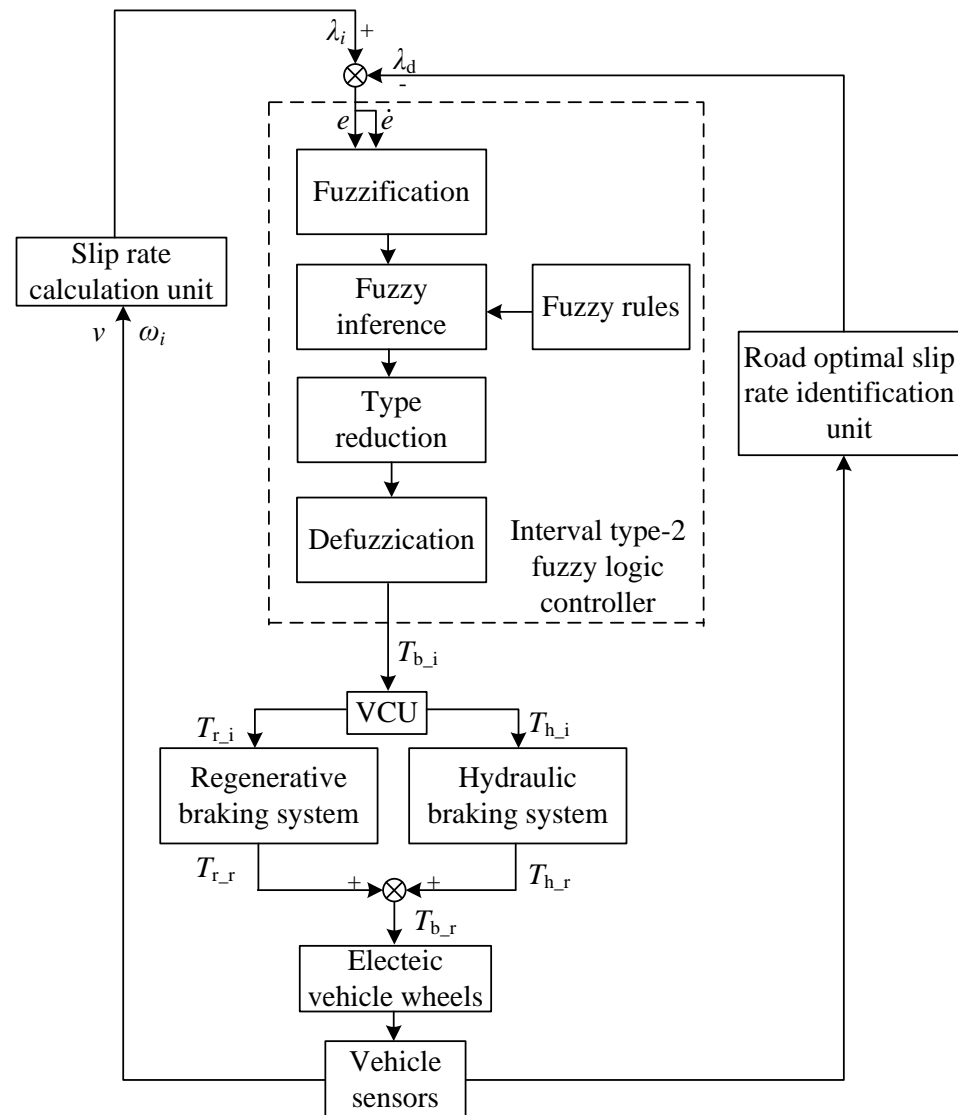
$\lambda_i$ +
$\lambda_d$
-
$e$ $\dot{e}$
Fuzzification
Slip rate calculation unit
Fuzzy inference
Fuzzy rules
$v$ $\omega_i$
Road optimal slip rate identification unit
Type reduction
Defuzzication
Interval type-2 fuzzy logic controller
$T_{b\_i}$
VCU
$T_{r\_i}$
$T_{h\_i}$
Regenerative braking system
Hydraulic braking system
$T_{r\_r}$
+
+
$T_{h\_r}$
$T_{b\_r}$
Electeic vehicle wheels
Vehicle sensors